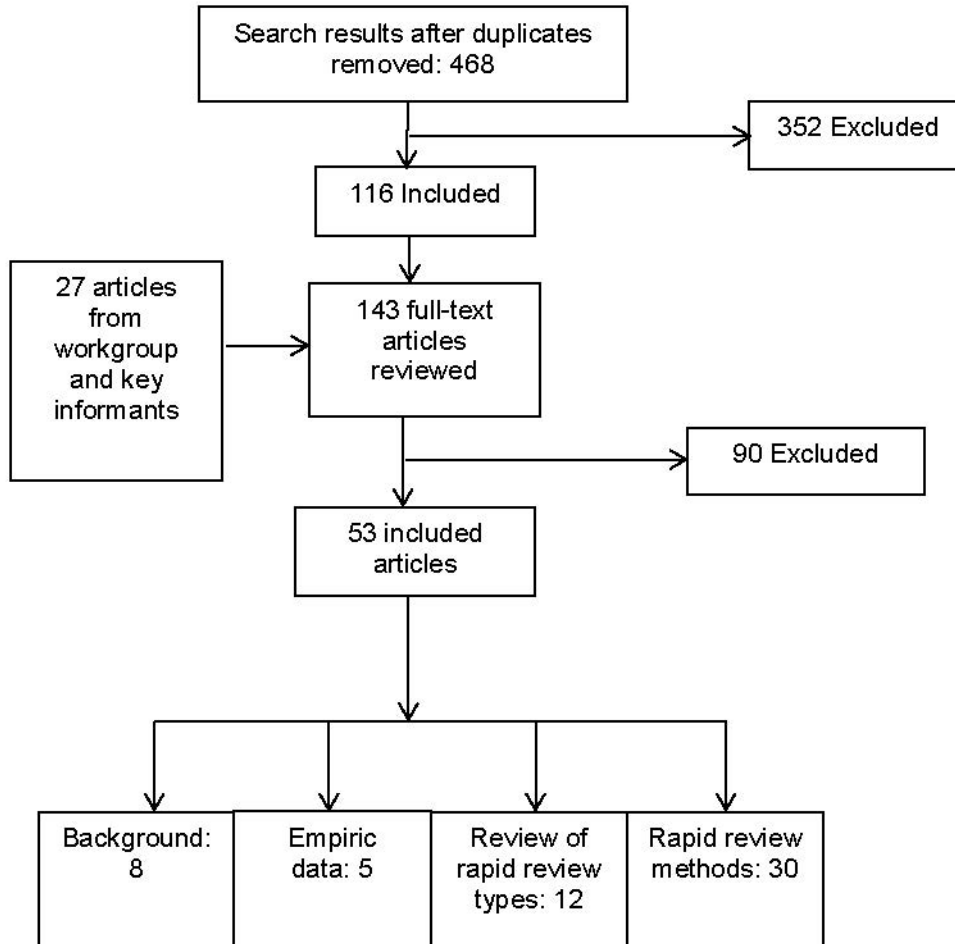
Search results after duplicates removed: 468

352 Excluded

116 Included

27 articles from workgroup and key informants

143 full-text articles reviewed

90 Excluded

53 included articles

Background: 8

Empiric data: 5

Review of rapid review types: 12

Rapid review methods: 30